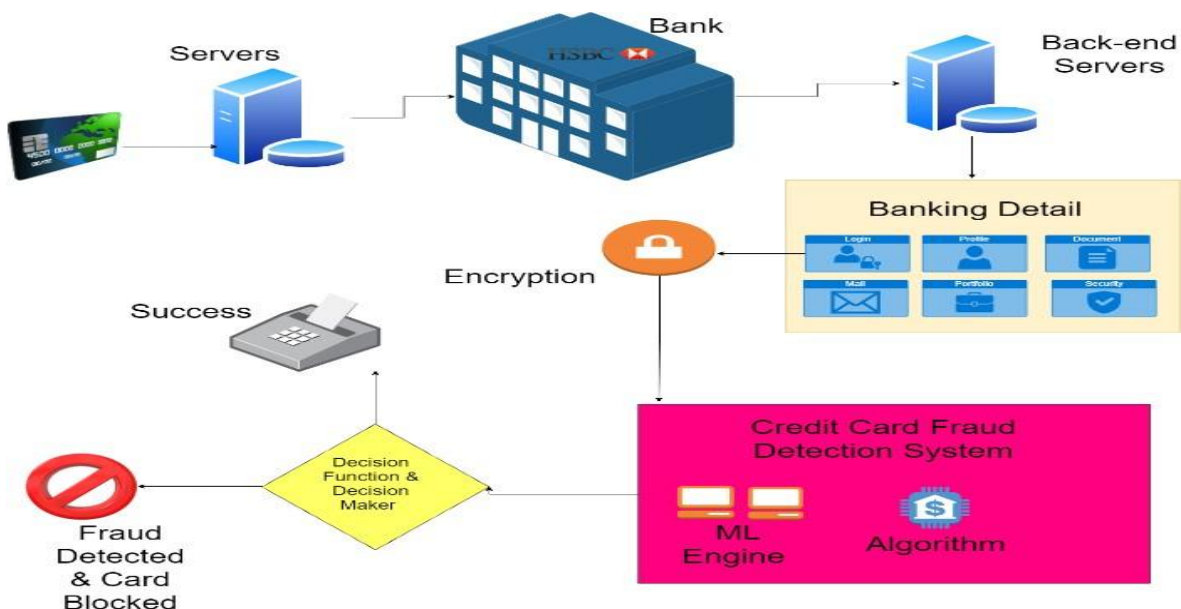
Servers

Bank

HSBC

Back-end Servers

Banking Detail

Login

Profile

Document

Mail

Portfolio

Security

Encryption

Success

Credit Card Fraud Detection System

ML Engine

Algorithm

Decision Function & Decision Maker

Fraud Detected & Card Blocked